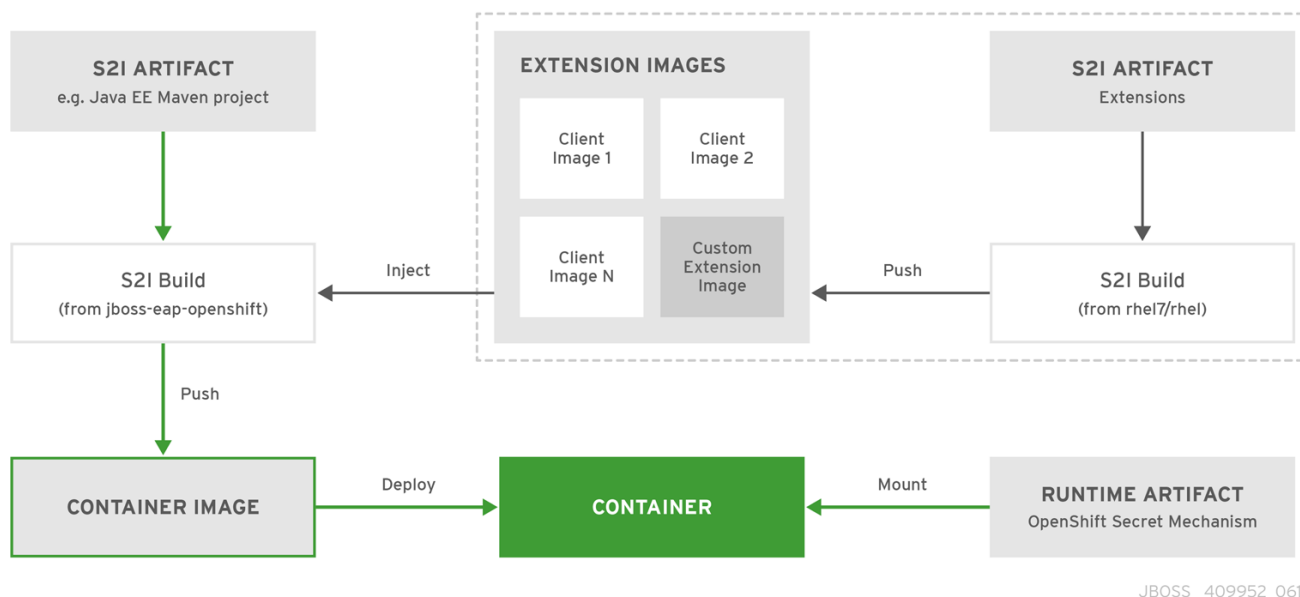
S2I ARTIFACT
e.g. Java EE Maven project

EXTENSION IMAGES

Client Image 1

Client Image 2

Client Image N

Custom Extension Image

S2I ARTIFACT
Extensions

S2I Build
(from jboss-eap-openshift)

Inject

Push

S2I Build
(from rhel7/rhel)

Push

CONTAINER IMAGE

Deploy

CONTAINER

Mount

RUNTIME ARTIFACT
OpenShift Secret Mechanism

JBOSS 409952 061